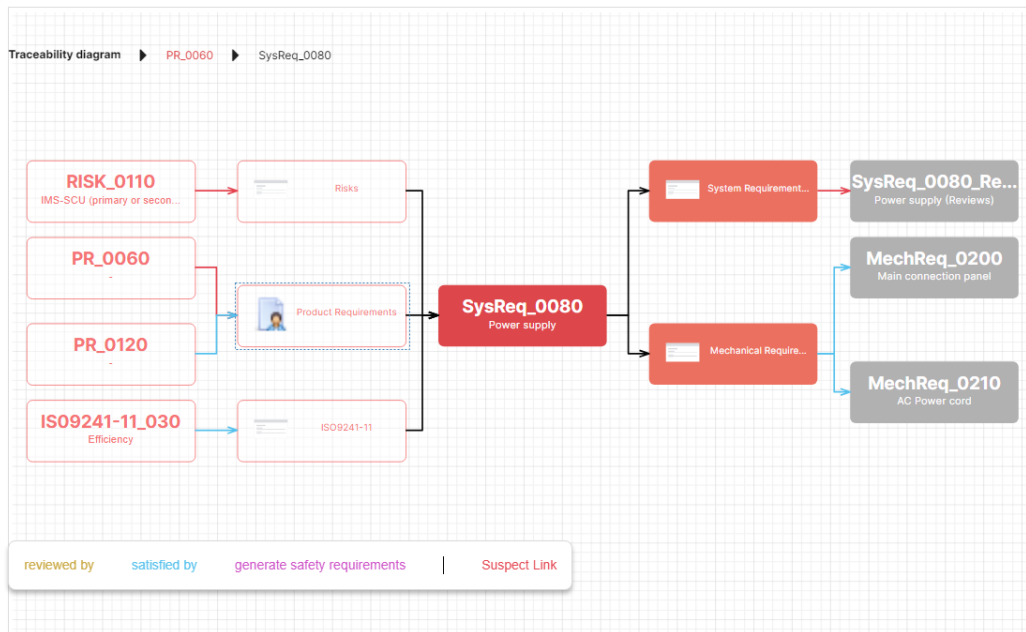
Traceability diagram PR_0060 SysReq_0080

RISK_0110
IMS-SCU (primary or secon...

Risks

PR_0060
-

Product Requirements

PR_0120
-

IS09241-11_030
Efficiency

ISO9241-11

SysReq_0080
Power supply

System Requirement...

Mechanical Require...

SysReq_0080_Re...
Power supply (Reviews)

MechReq_0200
Main connection panel

MechReq_0210
AC Power cord

reviewed by satisfied by generate safety requirements Suspect Link